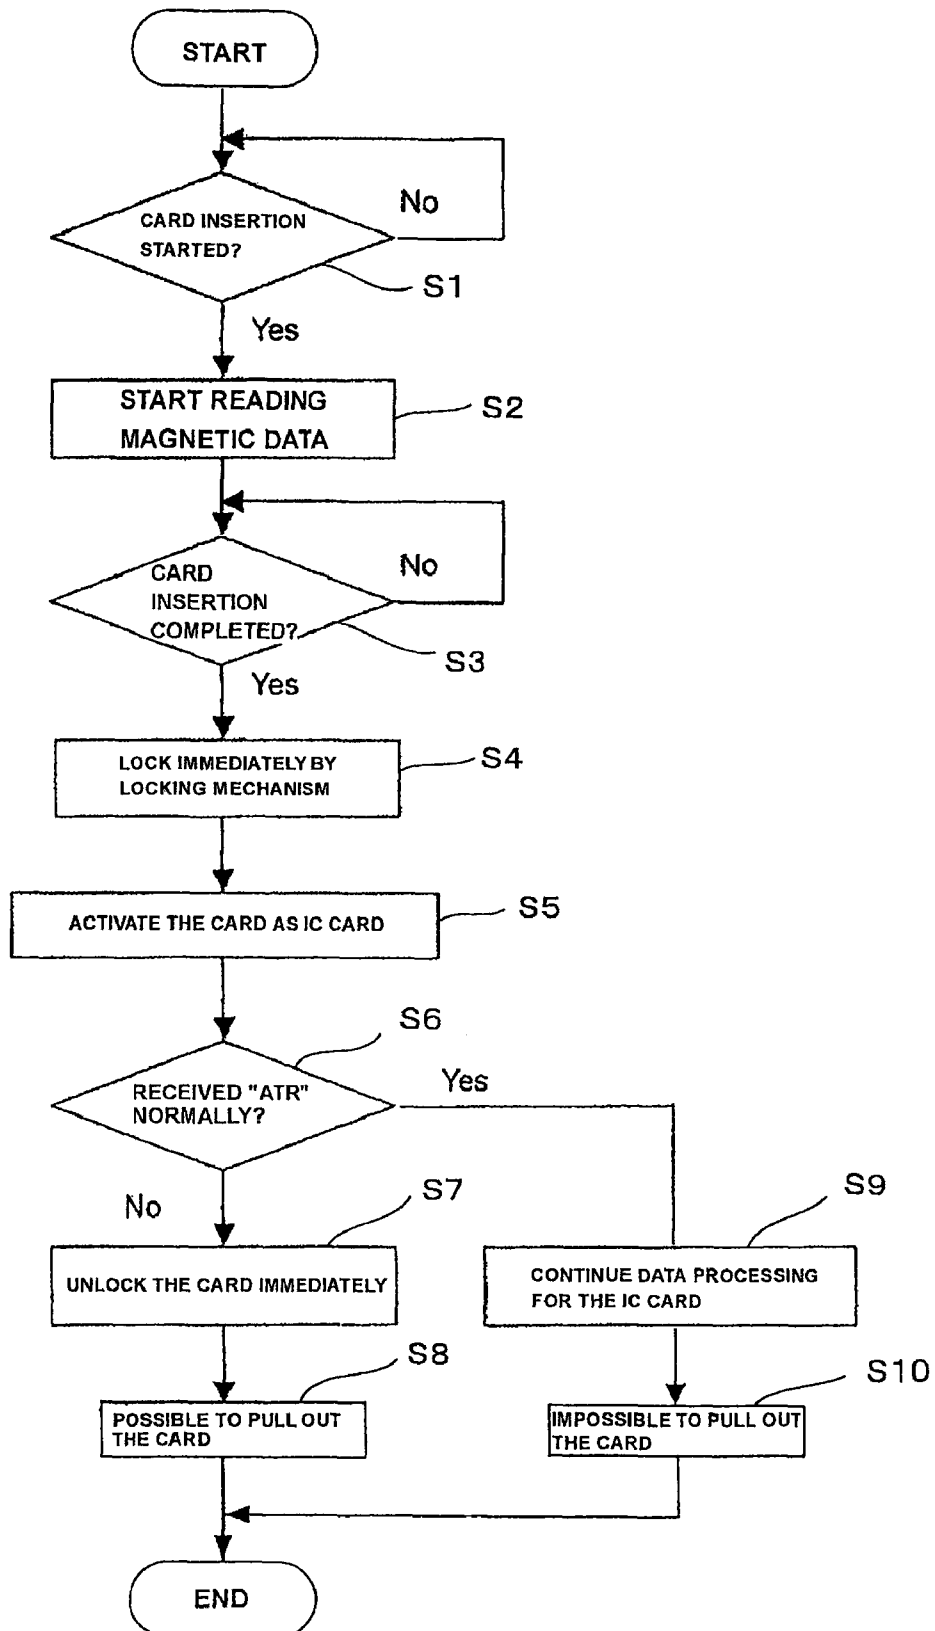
START

CARD INSERTION STARTED?

No

S1

Yes

START READING MAGNETIC DATA

S2

CARD INSERTION COMPLETED?

No

S3

Yes

LOCK IMMEDIATELY BY LOCKING MECHANISM

S4

ACTIVATE THE CARD AS IC CARD

S5

S6

RECEIVED "ATR" NORMALLY?

Yes

No

S7

S9

UNLOCK THE CARD IMMEDIATELY

CONTINUE DATA PROCESSING FOR THE IC CARD

S8

S10

POSSIBLE TO PULL OUT THE CARD

IMPOSSIBLE TO PULL OUT THE CARD

END